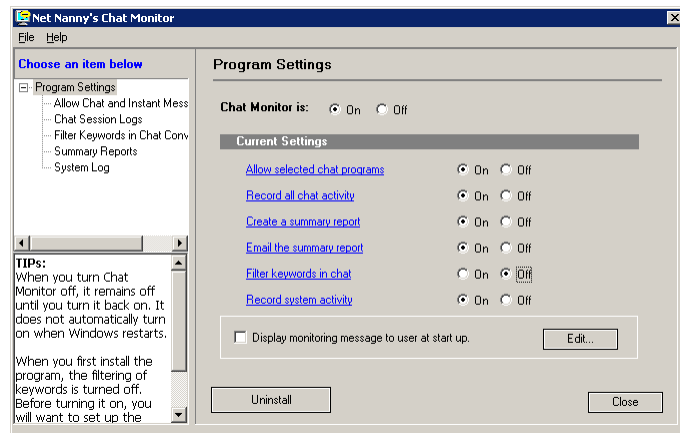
Net Nanny's Chat Monitor

File Help

Choose an item below

Program Settings
Allow Chat and Instant Mess
Chat Session Logs
Filter Keywords in Chat Conv
Summary Reports
System Log

TIPs:
When you turn Chat Monitor off, it remains off until you turn it back on. It does not automatically turn on when Windows restarts.

When you first install the program, the filtering of keywords is turned off. Before turning it on, you will want to set up the

Program Settings

Chat Monitor is: On Off

Current Settings

Allow selected chat programs On Off
Record all chat activity On Off
Create a summary report On Off
Email the summary report On Off
Filter keywords in chat On Off
Record system activity On Off

Display monitoring message to user at start up.

Edit...

Uninstall

Close